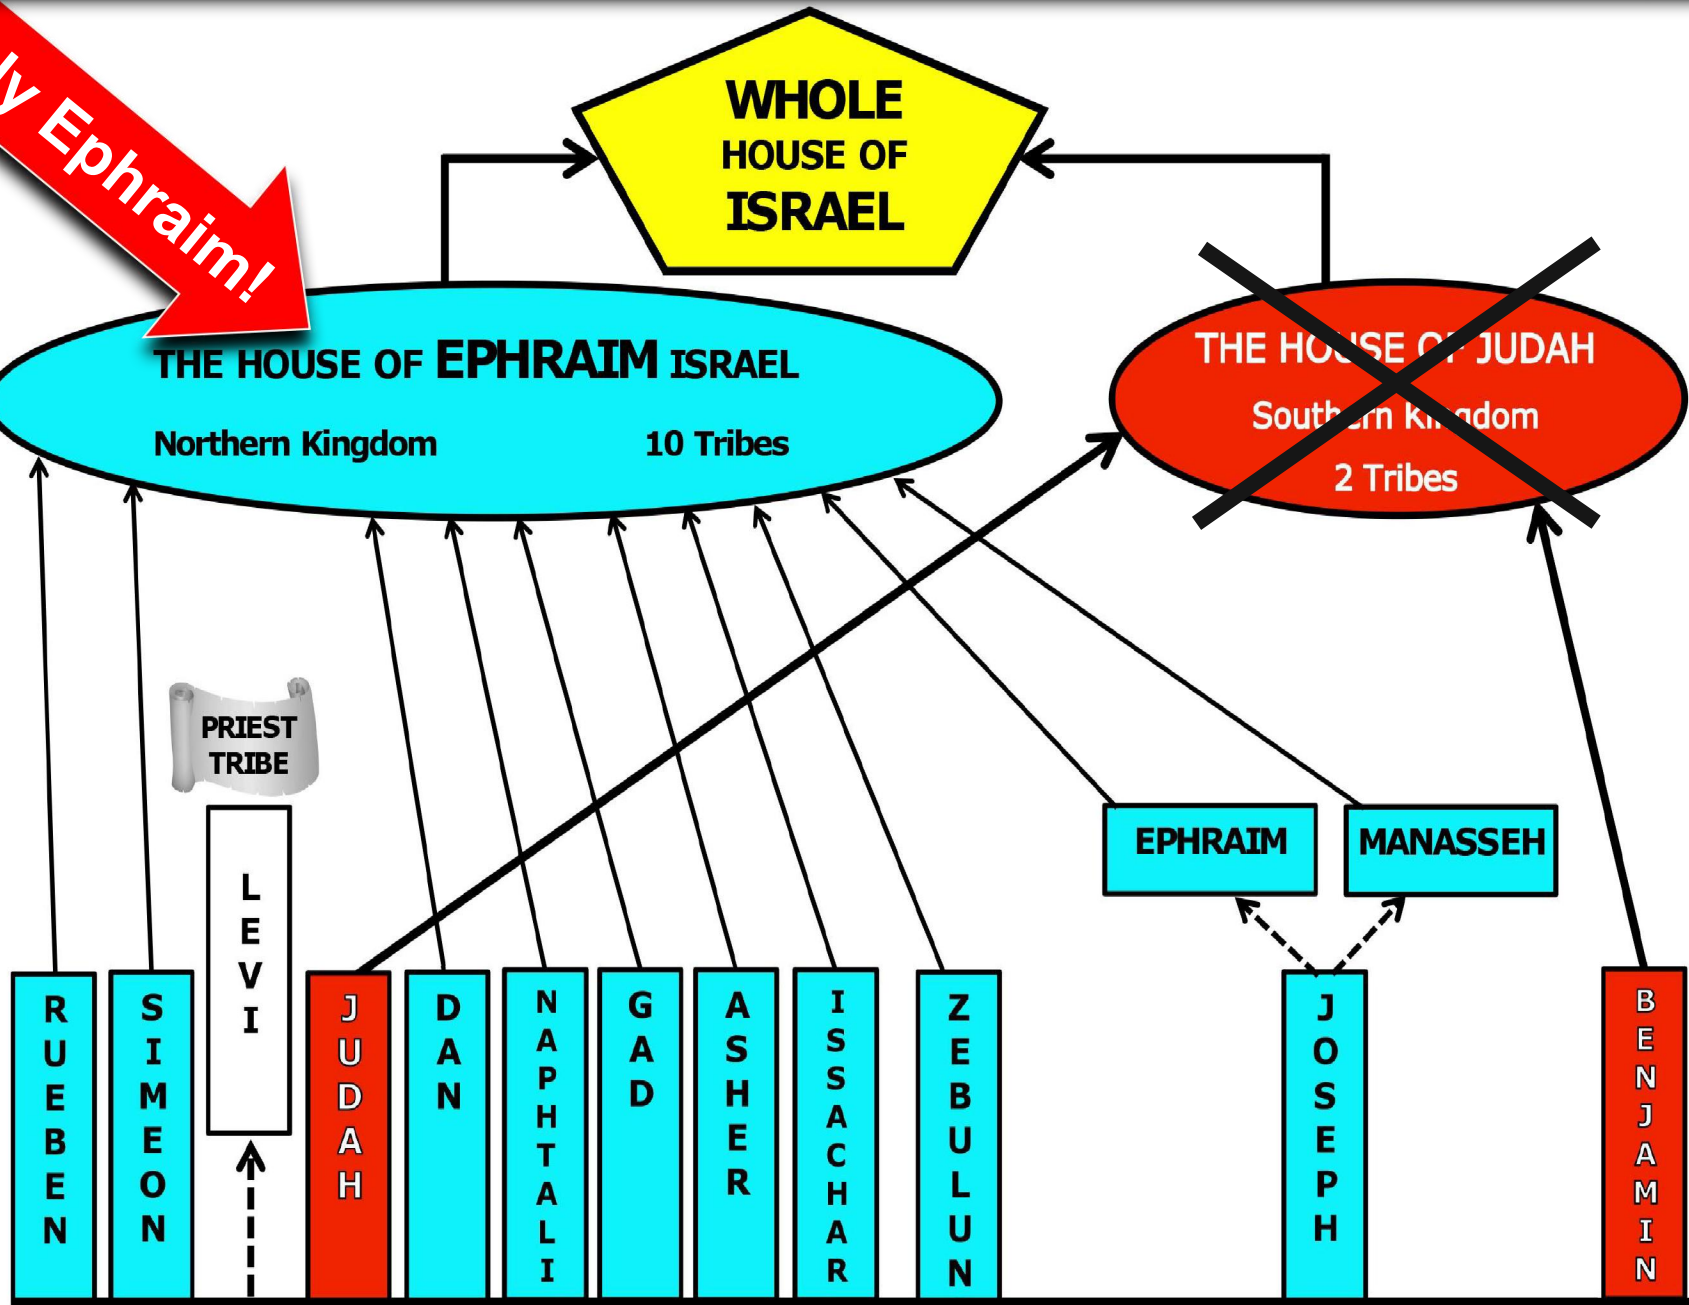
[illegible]y Ephraim!

WHOLE HOUSE OF ISRAEL

THE HOUSE OF EPHRAIM ISRAEL
Northern Kingdom
10 Tribes

THE HO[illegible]SE O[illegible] JUDAH
South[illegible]rn Ki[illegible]dom
2 Tribes

PRIEST TRIBE

LEVI

EPHRAIM

MANASSEH

RUEBEN

SIMEON

JUDAH

DAN

NAPHTALI

GAD

ASHER

ISSACHAR

ZEBULUN

JOSEPH

BENJAMIN